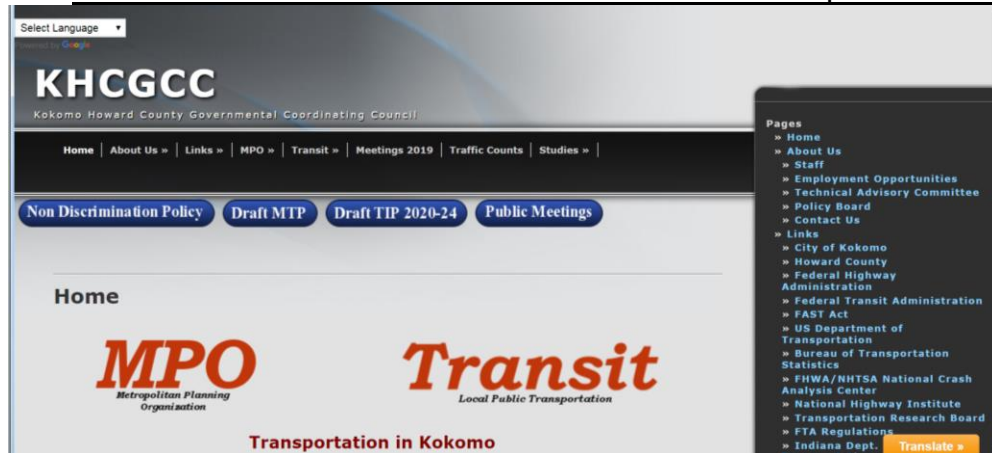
Select Language
Powered by Google

KHCGCC
Kokomo Howard County Governmental Coordinating Council

Home | About Us » | Links » | MPO » | Transit » | Meetings 2019 | Traffic Counts | Studies » |

Non Discrimination Policy
Draft MTP
Draft TIP 2020-24
Public Meetings

Home

MPO
Metropolitan Planning Organization

Transit
Local Public Transportation

Transportation in Kokomo

Pages
» Home
» About Us
» Staff
» Employment Opportunities
» Technical Advisory Committee
» Policy Board
» Contact Us
» Links
» City of Kokomo
» Howard County
» Federal Highway Administration
» Federal Transit Administration
» FAST Act
» US Department of Transportation
» Bureau of Transportation Statistics
» FHWA/NHTSA National Crash Analysis Center
» National Highway Institute
» Transportation Research Board
» FTA Regulations
» Indiana Dept.
Translate »